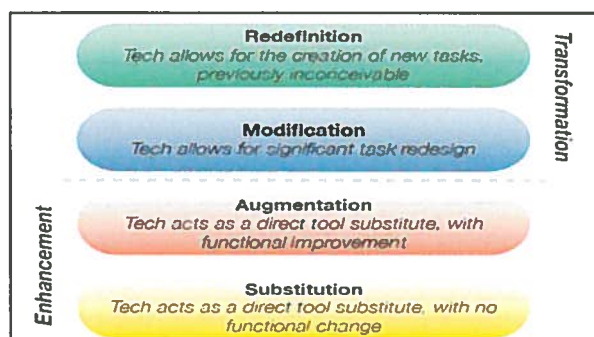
Redefinition
Tech allows for the creation of new tasks, previously inconceivable

Modification
Tech allows for significant task redesign

Transformation

Augmentation
Tech acts as a direct tool substitute, with functional improvement

Substitution
Tech acts as a direct tool substitute, with no functional change

Enhancement